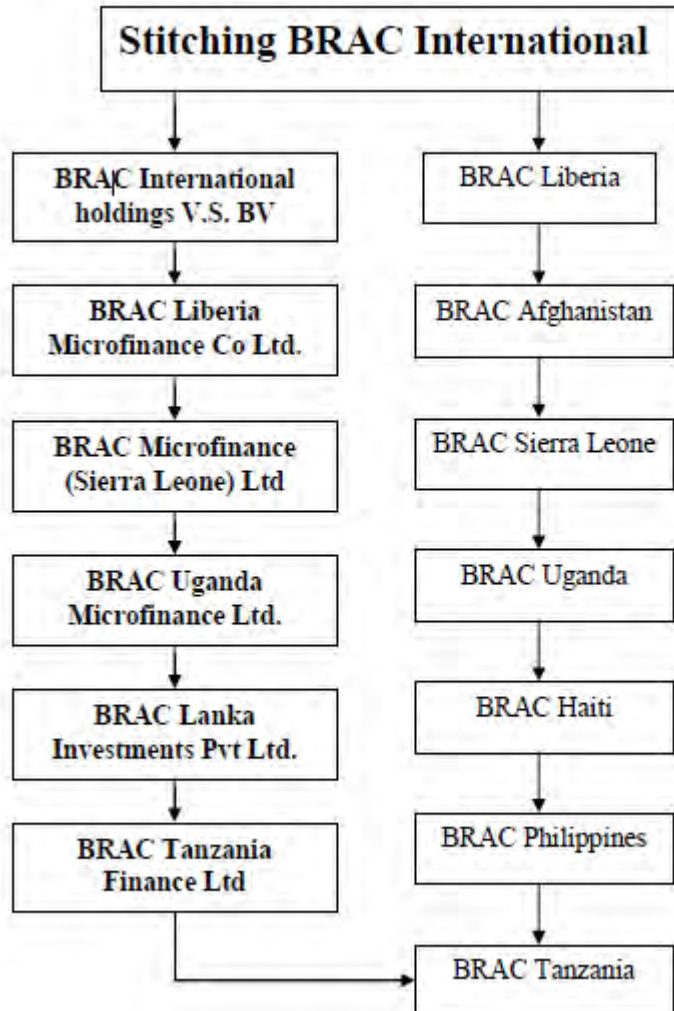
Stitching BRAC International

BRAC International holdings V.S. BV

BRAC Liberia Microfinance Co Ltd.

BRAC Microfinance (Sierra Leone) Ltd

BRAC Uganda Microfinance Ltd.

BRAC Lanka Investments Pvt Ltd.

BRAC Tanzania Finance Ltd

BRAC Liberia

BRAC Afghanistan

BRAC Sierra Leone

BRAC Uganda

BRAC Haiti

BRAC Philippines

BRAC Tanzania